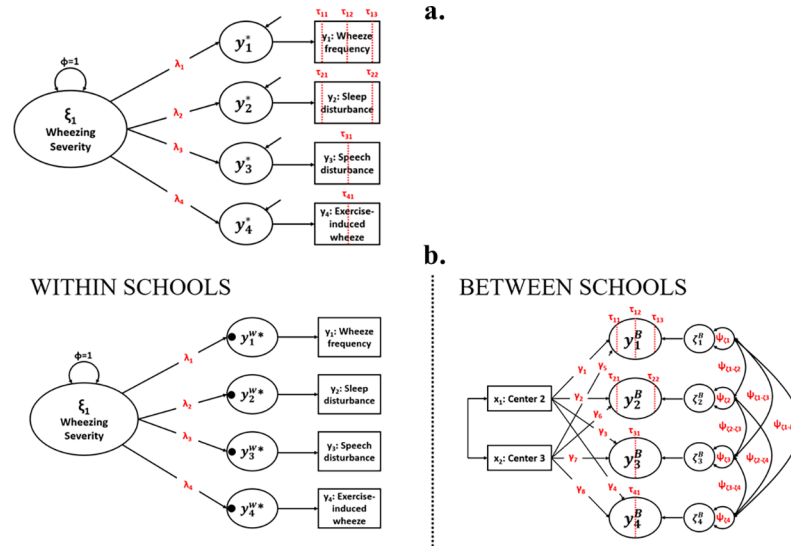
a.

ϕ=1

$\xi_1$
Wheezing Severity

$\lambda_1$
$\lambda_2$
$\lambda_3$
$\lambda_4$

$y_1^*$
$y_2^*$
$y_3^*$
$y_4^*$

$\tau_{11}$ $\tau_{12}$ $\tau_{13}$
$y_1$: Wheeze frequency

$\tau_{21}$ $\tau_{22}$
$y_2$: Sleep disturbance

$\tau_{31}$
$y_3$: Speech disturbance

$\tau_{41}$
$y_4$: Exercise-induced wheeze

b.

WITHIN SCHOOLS

ϕ=1

$\xi_1$
Wheezing Severity

$\lambda_1$
$\lambda_2$
$\lambda_3$
$\lambda_4$

$y_1^{W*}$
$y_2^{W*}$
$y_3^{W*}$
$y_4^{W*}$

$y_1$: Wheeze frequency
$y_2$: Sleep disturbance
$y_3$: Speech disturbance
$y_4$: Exercise-induced wheeze

BETWEEN SCHOOLS

$x_1$: Center 2
$x_2$: Center 3

$\gamma_1$ $\gamma_5$ $\gamma_2$ $\gamma_6$ $\gamma_3$ $\gamma_7$ $\gamma_4$ $\gamma_8$

$\tau_{11}$ $\tau_{12}$ $\tau_{13}$
$y_1^B$
$\tau_{21}$ $\tau_{22}$
$y_2^B$
$\tau_{31}$
$y_3^B$
$\tau_{41}$
$y_4^B$

$\zeta_1^B$
$\zeta_2^B$
$\zeta_3^B$
$\zeta_4^B$

$\psi_{\zeta1}$
$\psi_{\zeta1\text{-}\zeta2}$
$\psi_{\zeta2}$
$\psi_{\zeta1\text{-}\zeta3}$
$\psi_{\zeta2\text{-}\zeta3}$
$\psi_{\zeta3}$
$\psi_{\zeta2\text{-}\zeta4}$
$\psi_{\zeta1\text{-}\zeta4}$
$\psi_{\zeta3\text{-}\zeta4}$
$\psi_{\zeta4}$